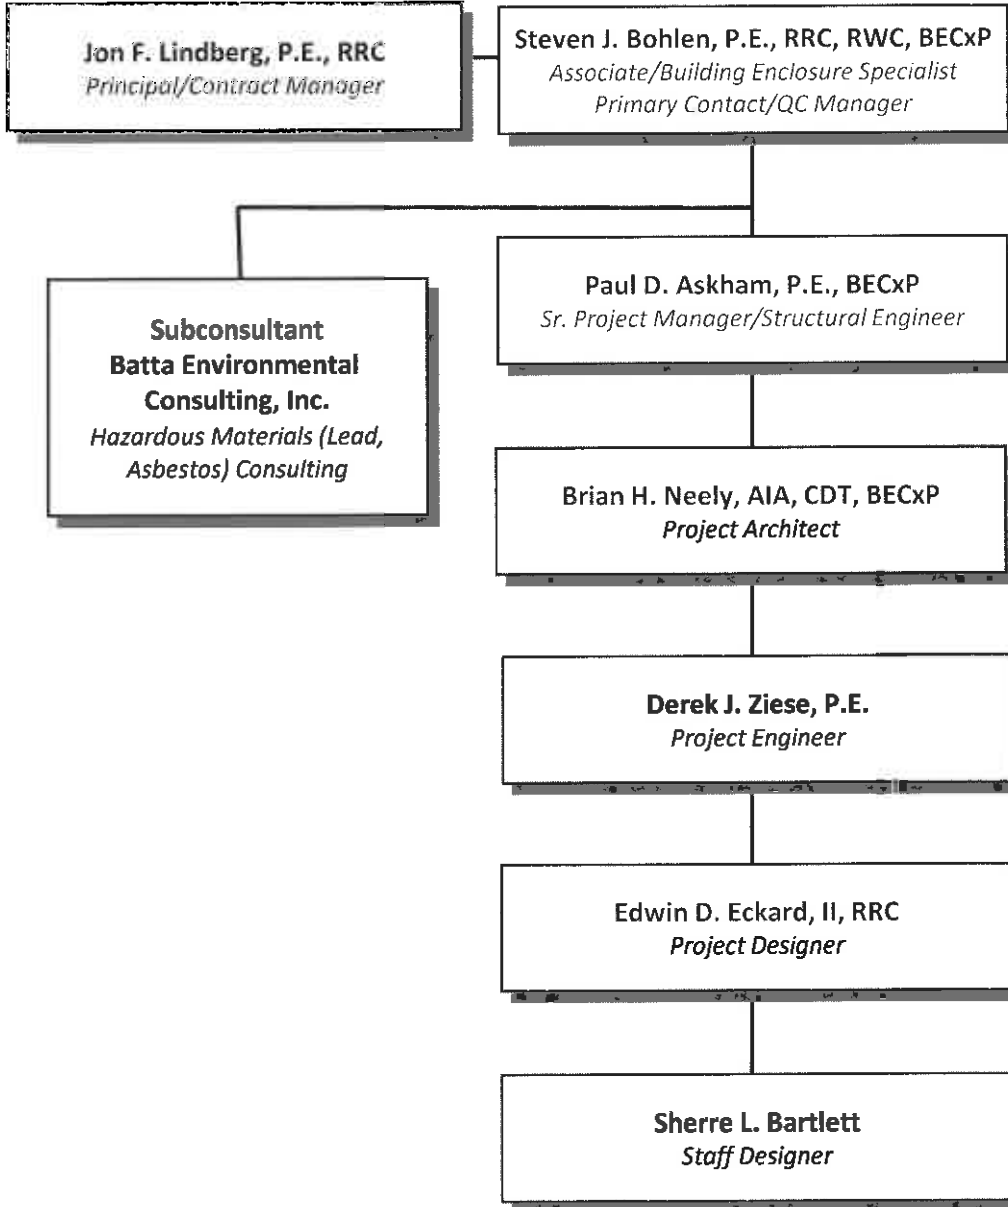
Jon F. Lindberg, P.E., RRC
Principal/Contract Manager

Steven J. Bohlen, P.E., RRC, RWC, BECxP
Associate/Building Enclosure Specialist
Primary Contact/QC Manager

Subconsultant
Batta Environmental Consulting, Inc.
Hazardous Materials (Lead, Asbestos) Consulting

Paul D. Askham, P.E., BECxP
Sr. Project Manager/Structural Engineer

Brian H. Neely, AIA, CDT, BECxP
Project Architect

Derek J. Ziese, P.E.
Project Engineer

Edwin D. Eckard, II, RRC
Project Designer

Sherre L. Bartlett
Staff Designer